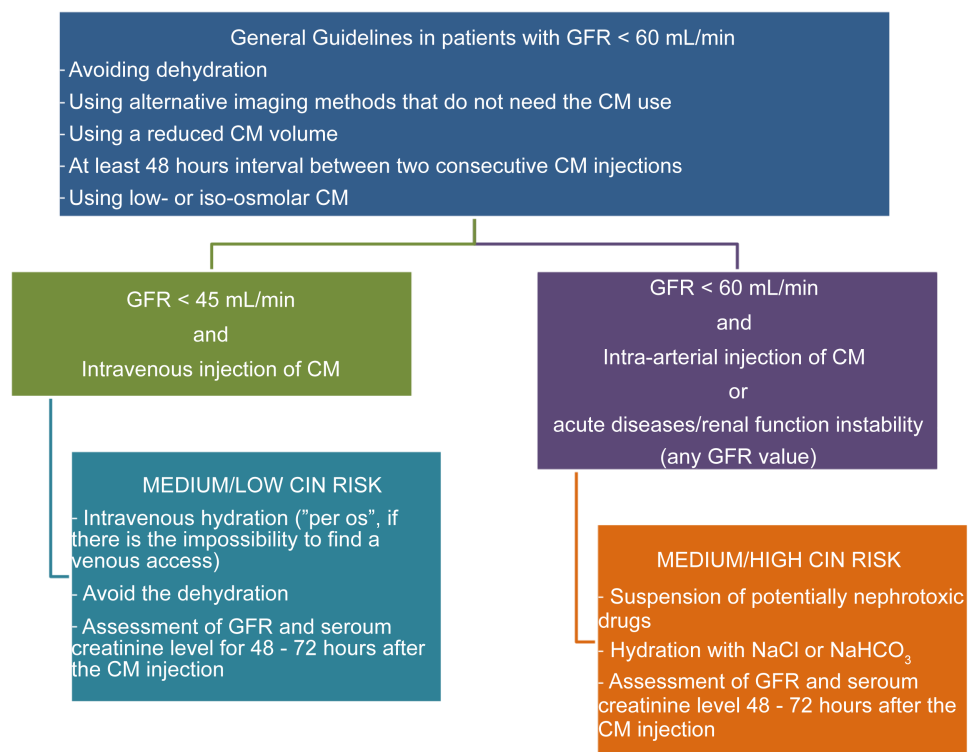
General Guidelines in patients with GFR < 60 mL/min
- Avoiding dehydration
- Using alternative imaging methods that do not need the CM use
- Using a reduced CM volume
- At least 48 hours interval between two consecutive CM injections
- Using low- or iso-osmolar CM

GFR < 45 mL/min
and
Intravenous injection of CM

MEDIUM/LOW CIN RISK
- Intravenous hydration (”per os”, if there is the impossibility to find a venous access)
- Avoid the dehydration
- Assessment of GFR and seroum creatinine level for 48 - 72 hours after the CM injection

GFR < 60 mL/min
and
Intra-arterial injection of CM
or
acute diseases/renal function instability
(any GFR value)

MEDIUM/HIGH CIN RISK
- Suspension of potentially nephrotoxic drugs
- Hydration with NaCl or $NaHCO_3$
- Assessment of GFR and seroum creatinine level 48 - 72 hours after the CM injection